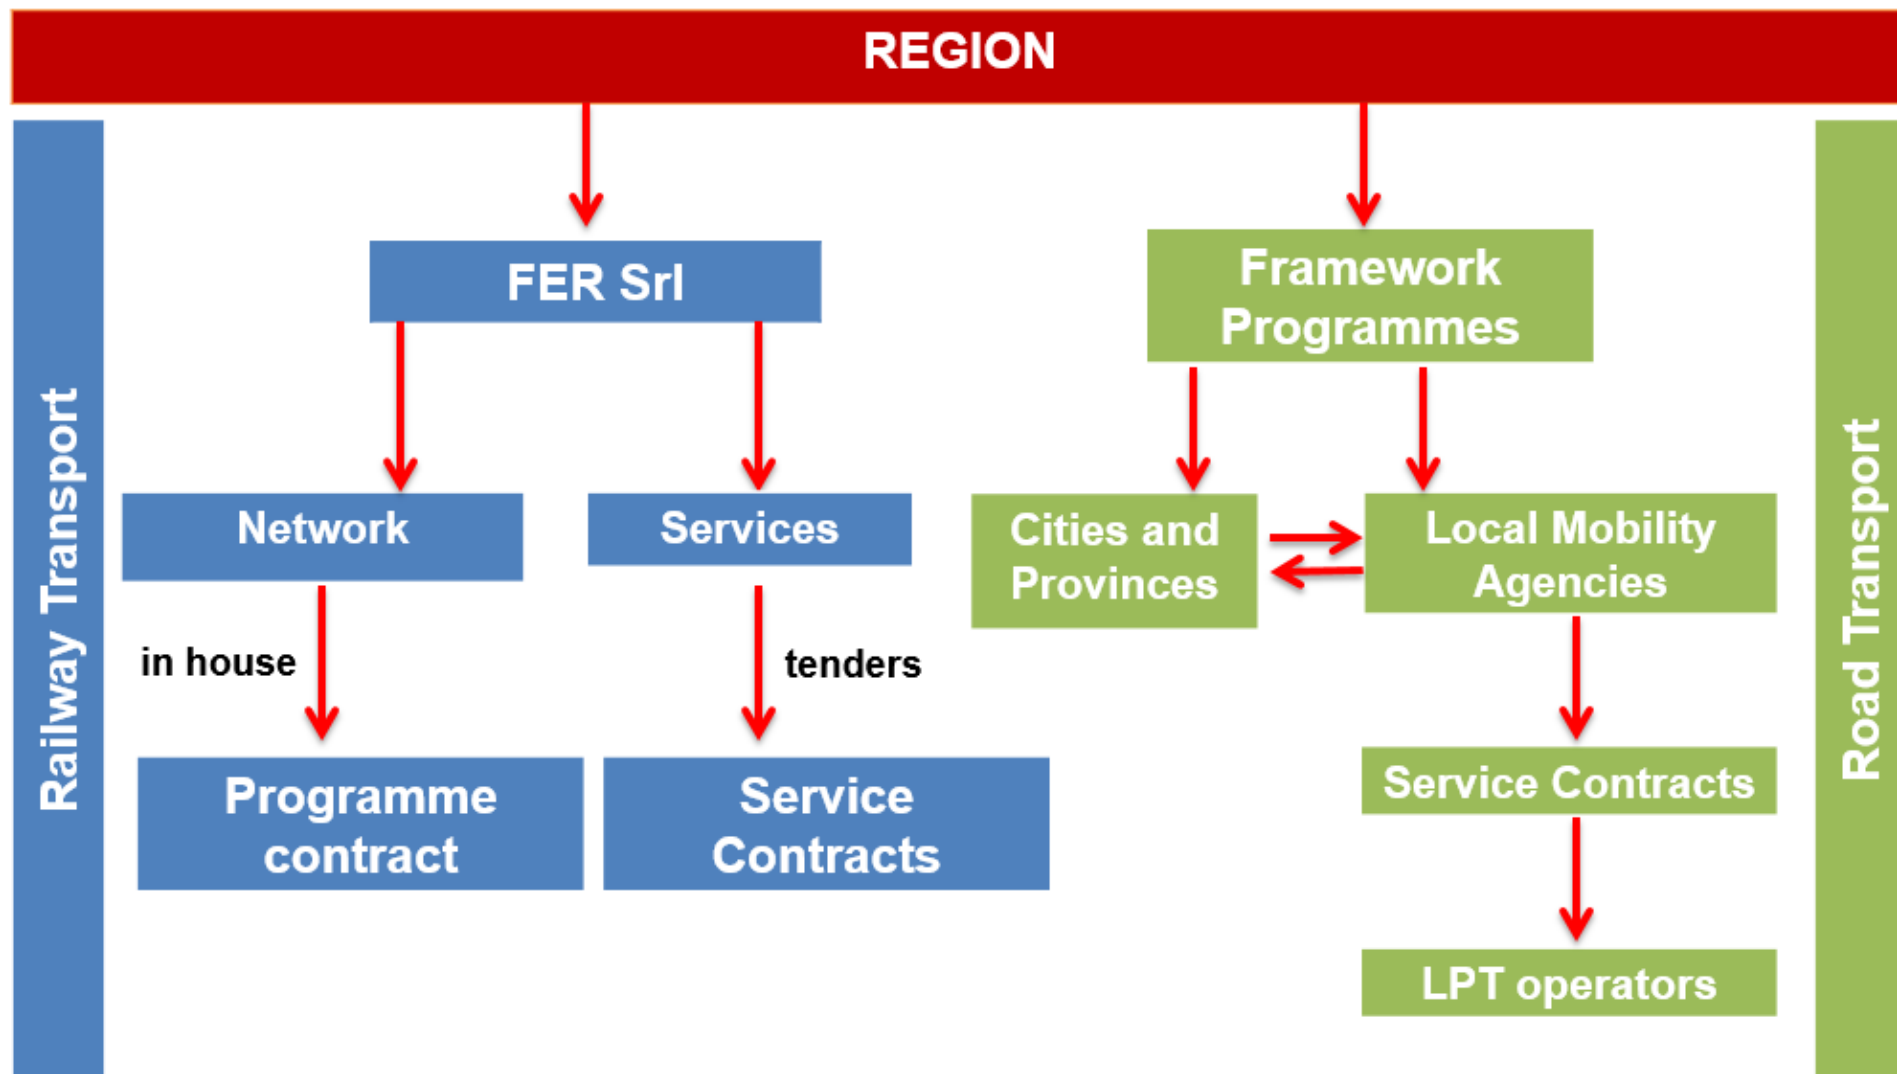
REGION

Railway Transport

FER Srl

Network

Services

in house

tenders

Programme contract

Service Contracts

Framework Programmes

Cities and Provinces

Local Mobility Agencies

Service Contracts

LPT operators

Road Transport